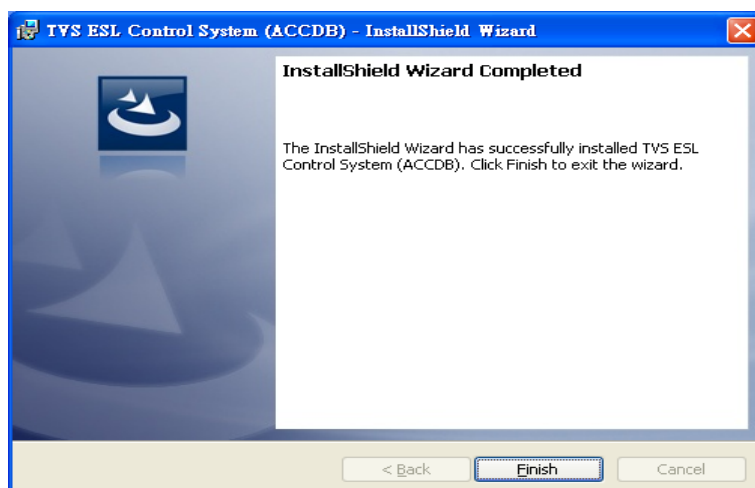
TVS ESL Control System (ACCDB) - InstallShield Wizard

InstallShield Wizard Completed

The InstallShield Wizard has successfully installed TVS ESL Control System (ACCDB). Click Finish to exit the wizard.

< Back

Finish

Cancel